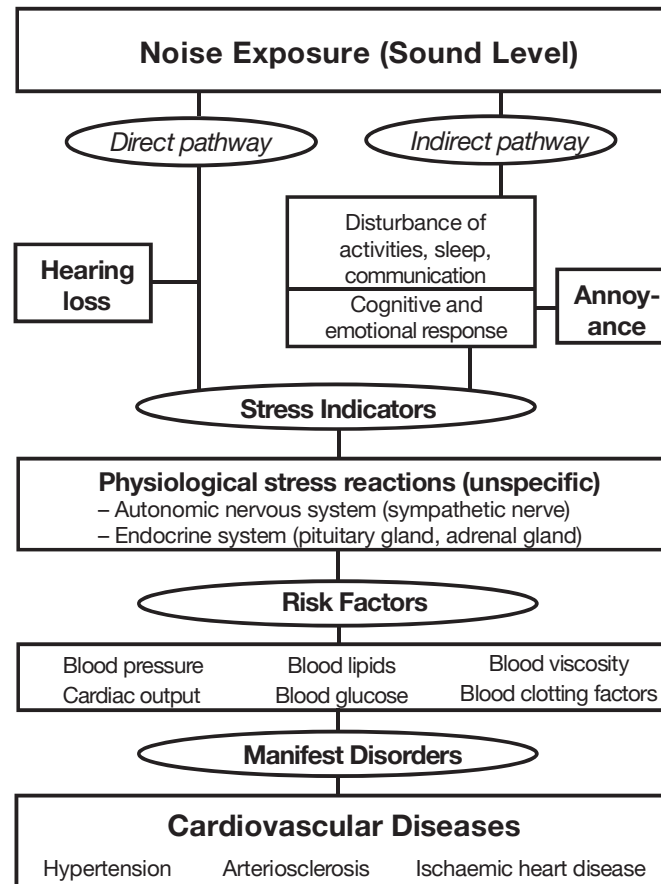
Noise Exposure (Sound Level)

Direct pathway

Indirect pathway

Hearing loss

Disturbance of activities, sleep, communication

Cognitive and emotional response

Annoyance

Stress Indicators

Physiological stress reactions (unspecific)
– Autonomic nervous system (sympathetic nerve)
– Endocrine system (pituitary gland, adrenal gland)

Risk Factors

Blood pressure
Cardiac output
Blood lipids
Blood glucose
Blood viscosity
Blood clotting factors

Manifest Disorders

Cardiovascular Diseases

Hypertension
Arteriosclerosis
Ischaemic heart disease